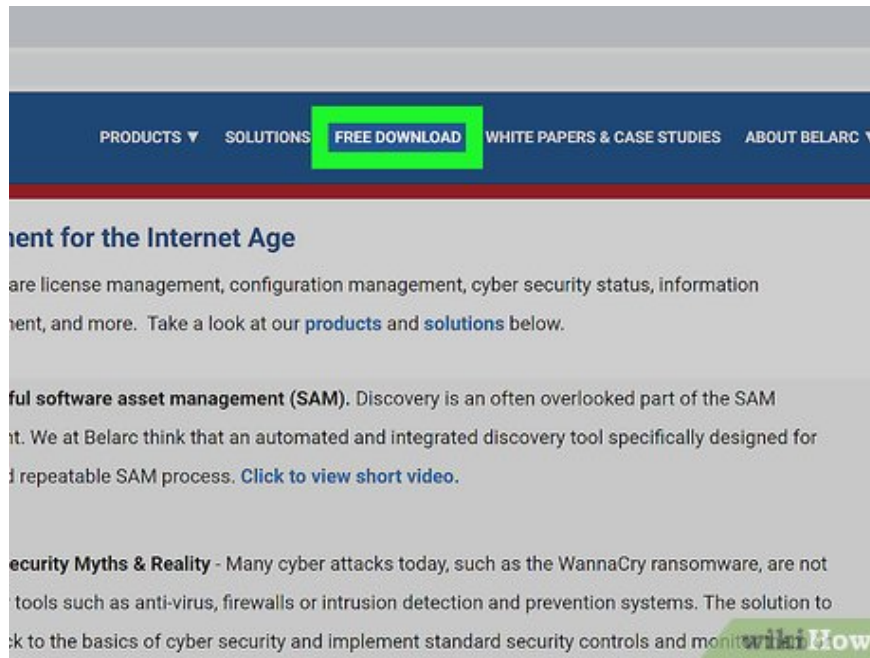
PRODUCTS ▼ SOLUTIONS FREE DOWNLOAD WHITE PAPERS & CASE STUDIES ABOUT BELARC

nent for the Internet Age

are license management, configuration management, cyber security status, information nent, and more. Take a look at our products and solutions below.

ful software asset management (SAM). Discovery is an often overlooked part of the SAM nt. We at Belarc think that an automated and integrated discovery tool specifically designed for d repeatable SAM process. Click to view short video.

ecurity Myths & Reality - Many cyber attacks today, such as the WannaCry ransomware, are not tools such as anti-virus, firewalls or intrusion detection and prevention systems. The solution to ck to the basics of cyber security and implement standard security controls and moni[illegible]

wikiHow